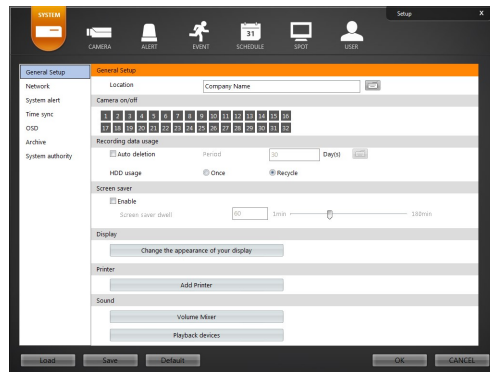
SYSTEM

CAMERA

ALERT

EVENT

31
SCHEDULE

SPOT

USER

Setup

X

General Setup
Network
System alert
Time sync
OSD
Archive
System authority

General Setup

Location Company Name

Camera on/off

1 2 3 4 5 6 7 8 9 10 11 12 13 14 15 16
17 18 19 20 21 22 23 24 25 26 27 28 29 30 31 32

Recording data usage

Auto deletion Period 30 Day(s)

HDD usage Once Recycle

Screen saver

Enable

Screen saver dwell 60 1min 100min

Display

Change the appearance of your display

Printer

Add Printer

Sound

Volume Mixer

Playback devices

Load Save Default OK CANCEL